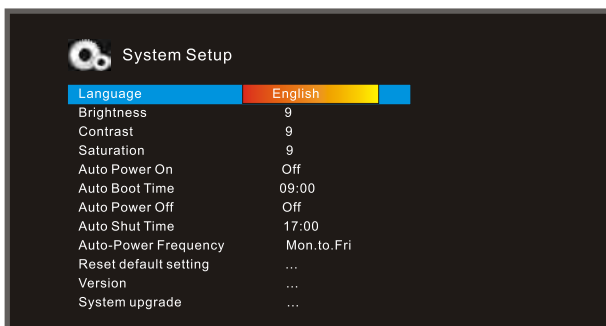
System Setup

| | |
|---|---|
| Language | English |
| Brightness | 9 |
| Contrast | 9 |
| Saturation | 9 |
| Auto Power On | Off |
| Auto Boot Time | 09:00 |
| Auto Power Off | Off |
| Auto Shut Time | 17:00 |
| Auto-Power Frequency | Mon.to.Fri |
| Reset default setting | ... |
| Version | ... |
| System upgrade | ... |